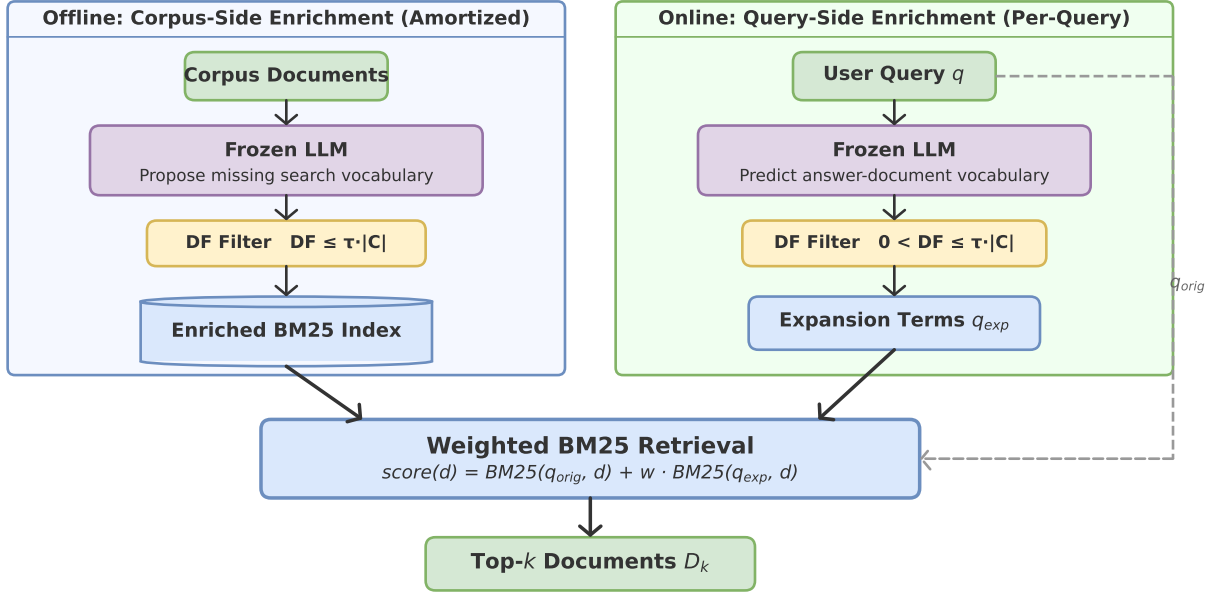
Offline: Corpus-Side Enrichment (Amortized)

Corpus Documents

Frozen LLM
Propose missing search vocabulary

DF Filter DF ≤ $\tau \cdot |C|$

Enriched BM25 Index

Online: Query-Side Enrichment (Per-Query)

User Query $q$

Frozen LLM
Predict answer-document vocabulary

DF Filter $0 < DF \leq \tau \cdot |C|$

Expansion Terms $q_{exp}$

$q_{orig}$

Weighted BM25 Retrieval
$score(d) = BM25(q_{orig}, d) + w \cdot BM25(q_{exp}, d)$

Top-$k$ Documents $D_k$